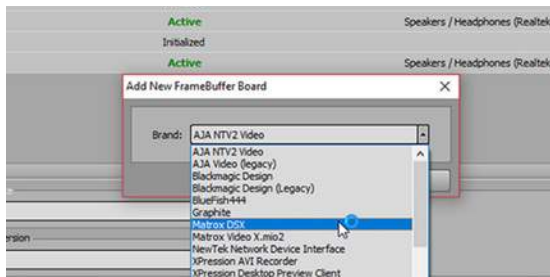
Active
Speakers / Headphones (Realtek
Initialized
Active
Speakers / Headphones (Realtek

Add New FrameBuffer Board

Brand: AJA NTV2 Video

AJA NTV2 Video
AJA Video (legacy)
Blackmagic Design
Blackmagic Design (Legacy)
BlueFish444
Graphite
Matrox DSX
Matrox Video X.mio2
NewTek Network Device Interface
XPression AVI Recorder
XPression Desktop Preview Client

ersion